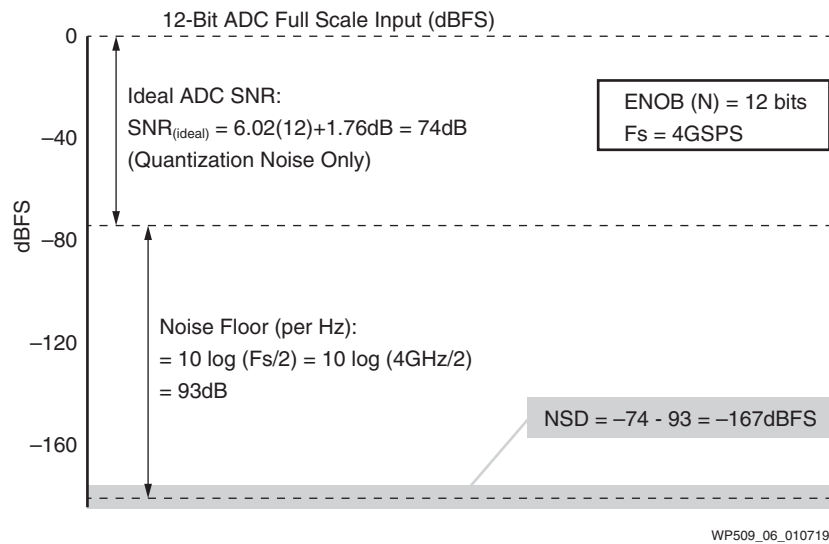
12-Bit ADC Full Scale Input (dBFS)

0

Ideal ADC SNR:
$SNR_{(ideal)}$ = 6.02(12)+1.76dB = 74dB
(Quantization Noise Only)

ENOB (N) = 12 bits
Fs = 4GSPS

–40

dBFS

–80

Noise Floor (per Hz):
= 10 log (Fs/2) = 10 log (4GHz/2)
= 93dB

–120

NSD = –74 - 93 = –167dBFS

–160

WP509_06_010719